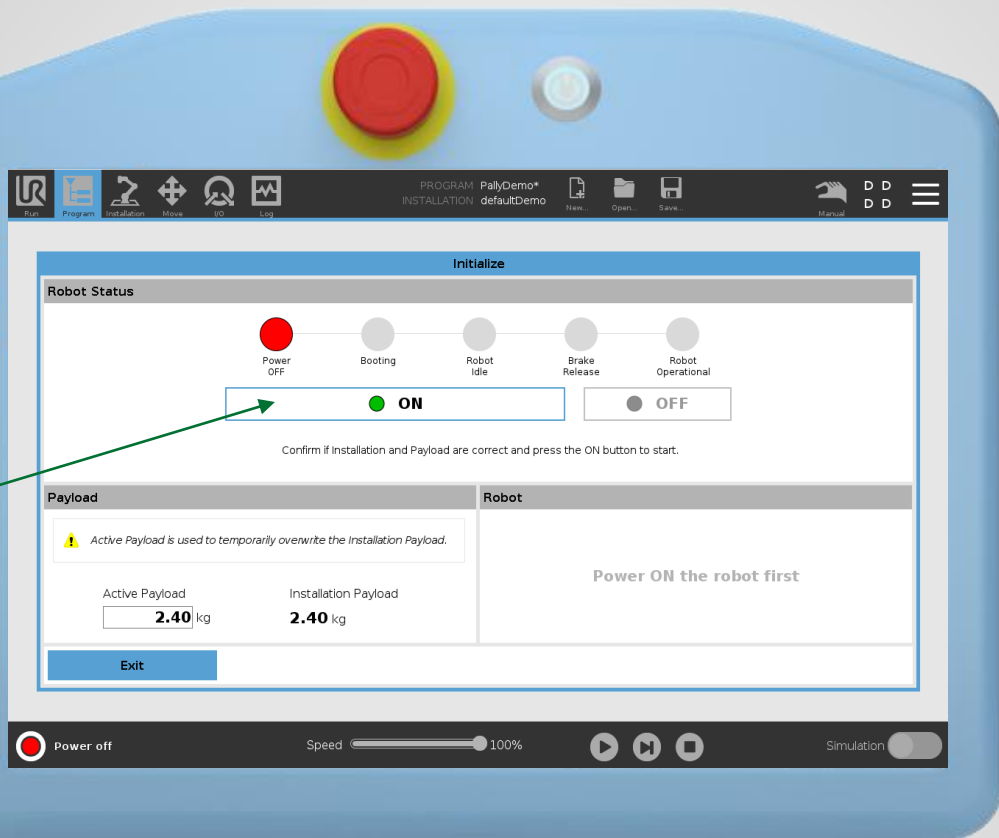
Run Program Installation Move I/O Log

PROGRAM PallyDemo*
INSTALLATION defaultDemo

New... Open... Save...

Manual

D D
D D

Initialize

Robot Status

Power OFF
Booting
Robot Idle
Brake Release
Robot Operational

ON

OFF

Confirm if Installation and Payload are correct and press the ON button to start.

Payload

Active Payload is used to temporarily overwrite the Installation Payload.

Active Payload
2.40 kg

Installation Payload
2.40 kg

Robot

Power ON the robot first

Exit

Power off

Speed 100%

Simulation